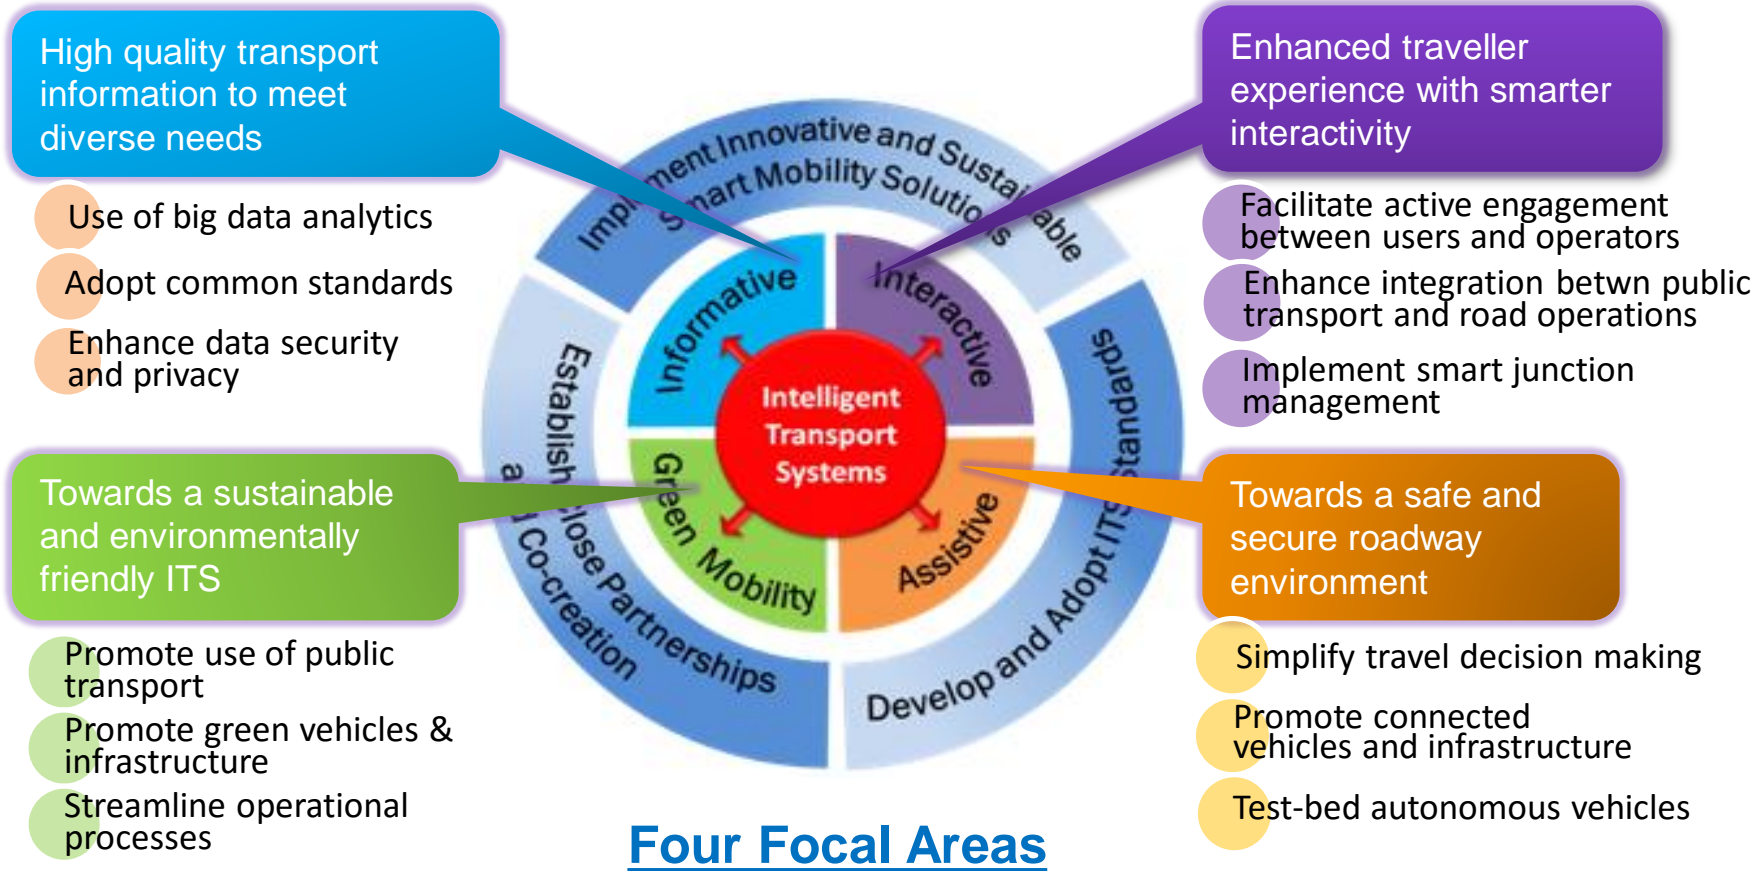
High quality transport information to meet diverse needs

Use of big data analytics

Adopt common standards

Enhance data security and privacy

Enhanced traveller experience with smarter interactivity

Facilitate active engagement between users and operators

Enhance integration betwn public transport and road operations

Implement smart junction management

Implement Innovative and Sustainable Smart Mobility Solutions

Establish Close Partnerships and Co-creation

Develop and Adopt ITS Standards

Informative

Interactive

Green Mobility

Assistive

Intelligent Transport Systems

Towards a sustainable and environmentally friendly ITS

Promote use of public transport

Promote green vehicles & infrastructure

Streamline operational processes

Towards a safe and secure roadway environment

Simplify travel decision making

Promote connected vehicles and infrastructure

Test-bed autonomous vehicles

Four Focal Areas